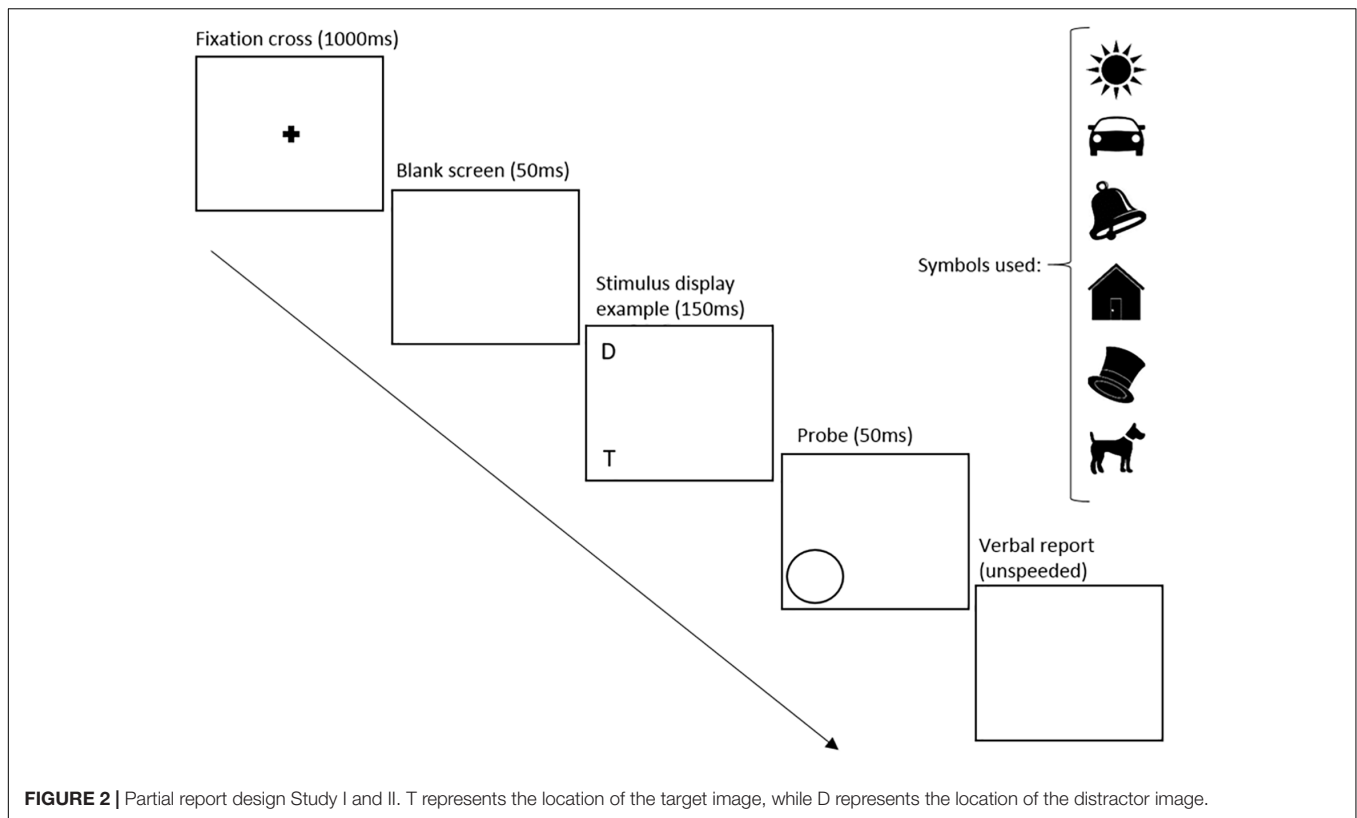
Fixation cross (1000ms)

Blank screen (50ms)

Stimulus display example (150ms)

D

T

Probe (50ms)

Verbal report (unspeeded)

Symbols used:

**FIGURE 2 |** Partial report design Study I and II. T represents the location of the target image, while D represents the location of the distractor image.